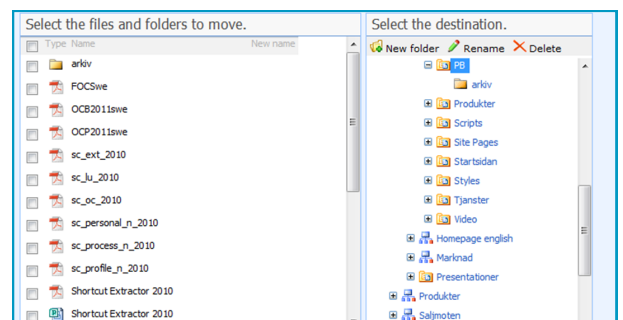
Select the files and folders to move.

Type Name New name

arkiv
FOCSwe
OCB2011swe
OCP2011swe
sc_ext_2010
sc_lu_2010
sc_oc_2010
sc_personal_n_2010
sc_process_n_2010
sc_profile_n_2010
Shortcut Extractor 2010
Shortcut Extractor 2010

Select the destination.

New folder Rename Delete

PB
arkiv
Produkter
Scripts
Site Pages
Startsidan
Styles
Tjanster
Video
Homepage english
Marknad
Presentationer
Produkter
Saljmoten